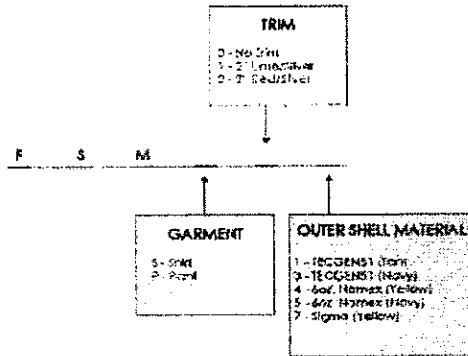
TRIM

0 - No Trim
1 - 2" Lime/Silver
2 - 2" Red/Silver

F S M

GARMENT

S - Shirt
P - Pant

OUTER SHELL MATERIAL

1 - TECGEN51 (Tan)
3 - TECGEN51 (Navy)
4 - 6oz. Nomex (Yellow)
5 - 6oz. Nomex (Navy)
7 - Sigma (Yellow)